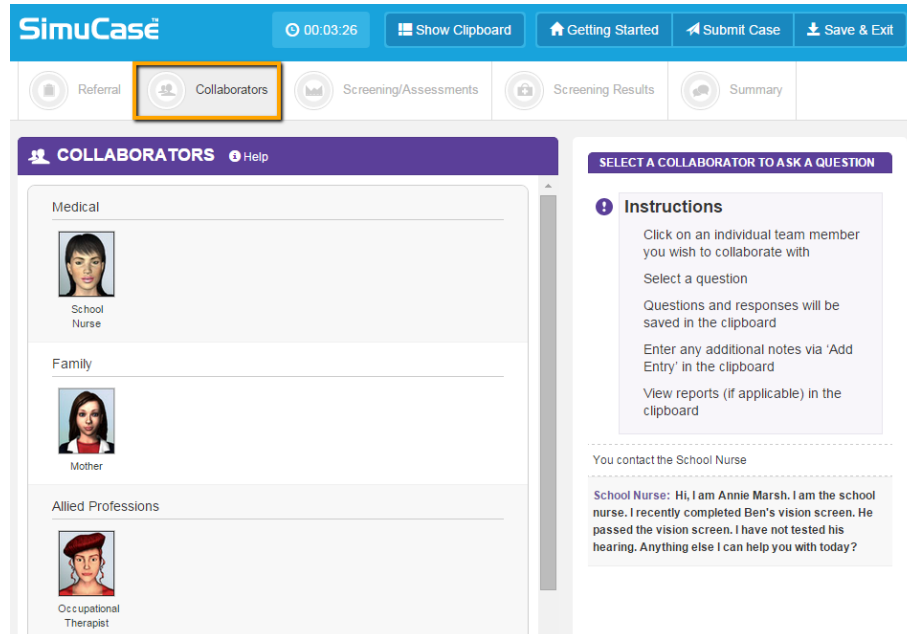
SimuCase

00:03:26

Show Clipboard

Getting Started

Submit Case

Save & Exit

Referral

Collaborators

Screening/Assessments

Screening Results

Summary

COLLABORATORS Help

Medical

School Nurse

Family

Mother

Allied Professions

Occupational Therapist

SELECT A COLLABORATOR TO ASK A QUESTION

Instructions

Click on an individual team member you wish to collaborate with

Select a question

Questions and responses will be saved in the clipboard

Enter any additional notes via 'Add Entry' in the clipboard

View reports (if applicable) in the clipboard

You contact the School Nurse

School Nurse: Hi, I am Annie Marsh. I am the school nurse. I recently completed Ben's vision screen. He passed the vision screen. I have not tested his hearing. Anything else I can help you with today?